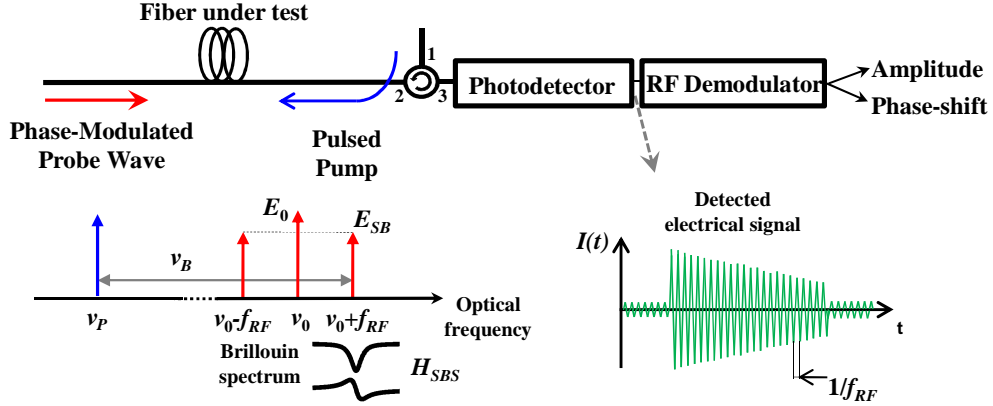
Fiber under test

1

2

3

Photodetector

RF Demodulator

Amplitude

Phase-shift

Phase-Modulated Probe Wave

Pulsed Pump

$E_0$

$E_{SB}$

$v_B$

$v_P$

$v_0$-$f_{RF}$

$v_0$

$v_0$+$f_{RF}$

Optical frequency

Brillouin spectrum

$H_{SBS}$

Detected electrical signal

$I(t)$

t

$1/f_{RF}$